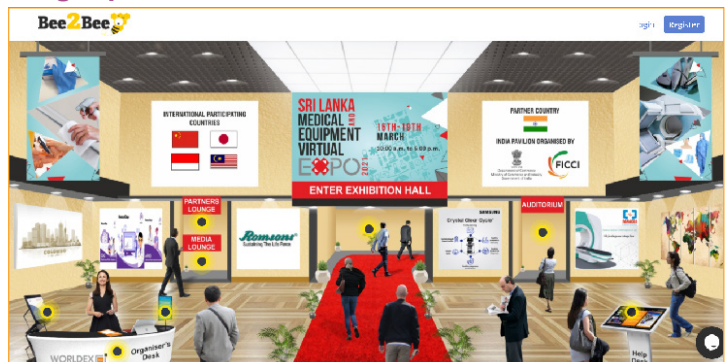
Bee2Bee

Login

Register

INTERNATIONAL PARTICIPATING COUNTRIES

SRI LANKA MEDICAL AND EQUIPMENT VIRTUAL EXPO 2021

16TH - 18TH MARCH

10.00 a.m. to 6.00 p.m.

ENTER EXHIBITION HALL

PARTNER COUNTRY

INDIA PAVILION ORGANISED BY

FICCI

PARTNERS LOUNGE

MEDIA LOUNGE

Romsons
Sustaining The Life Force

AUDITORIUM

Crystal Clear Oculer

WORLDEX

Organiser's Desk

Help Desk